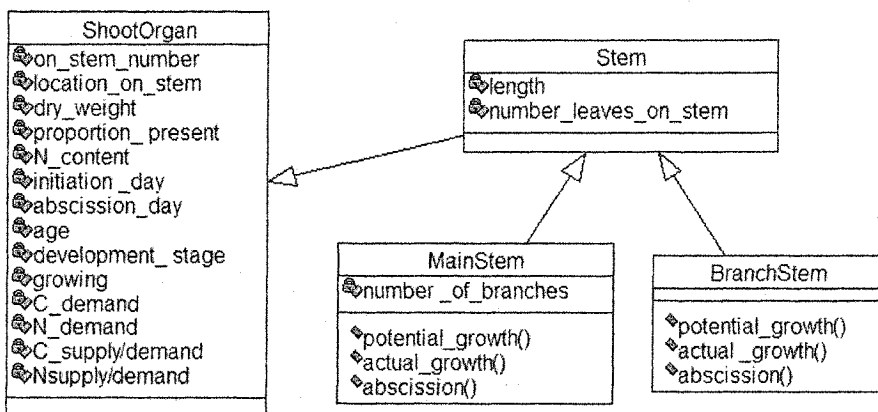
ShootOrgan
on_stem_number
location_on_stem
dry_weight
proportion_ present
N_content
initiation _day
abscission_day
age
development_ stage
growing
C_demand
N_demand
C_supply/demand
Nsupply/demand

Stem
length
number_leaves_on_stem

MainStem
number _of_branches
potential_growth()
actual_growth()
abscission()

BranchStem
potential_growth()
actual _growth()
abscission()